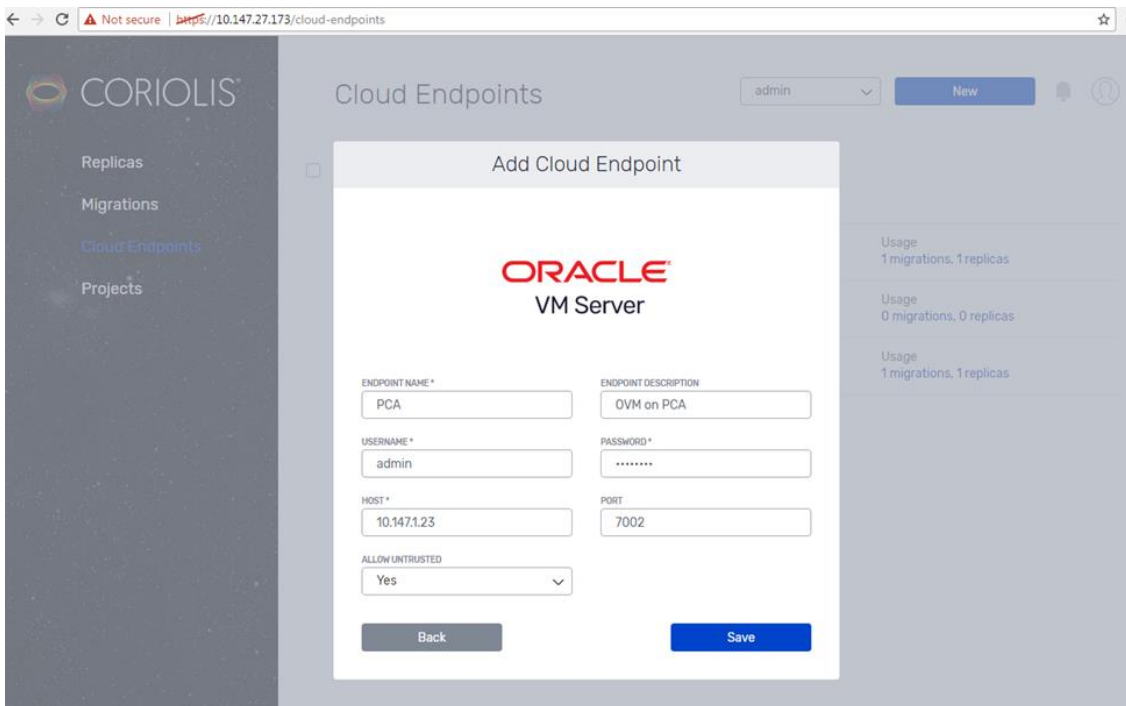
Not secure | https://10.147.27.173/cloud-endpoints

CORIOLIS

Replicas
Migrations
Cloud Endpoints
Projects

Cloud Endpoints

admin

New

Add Cloud Endpoint

Usage
1 migrations, 1 replicas

Usage
0 migrations, 0 replicas

Usage
1 migrations, 1 replicas

ORACLE
VM Server

ENDPOINT NAME *
PCA

ENDPOINT DESCRIPTION
OVM on PCA

USERNAME *
admin

PASSWORD *
••••••••

HOST *
10.147.1.23

PORT
7002

ALLOW UNTRUSTED
Yes

Back

Save